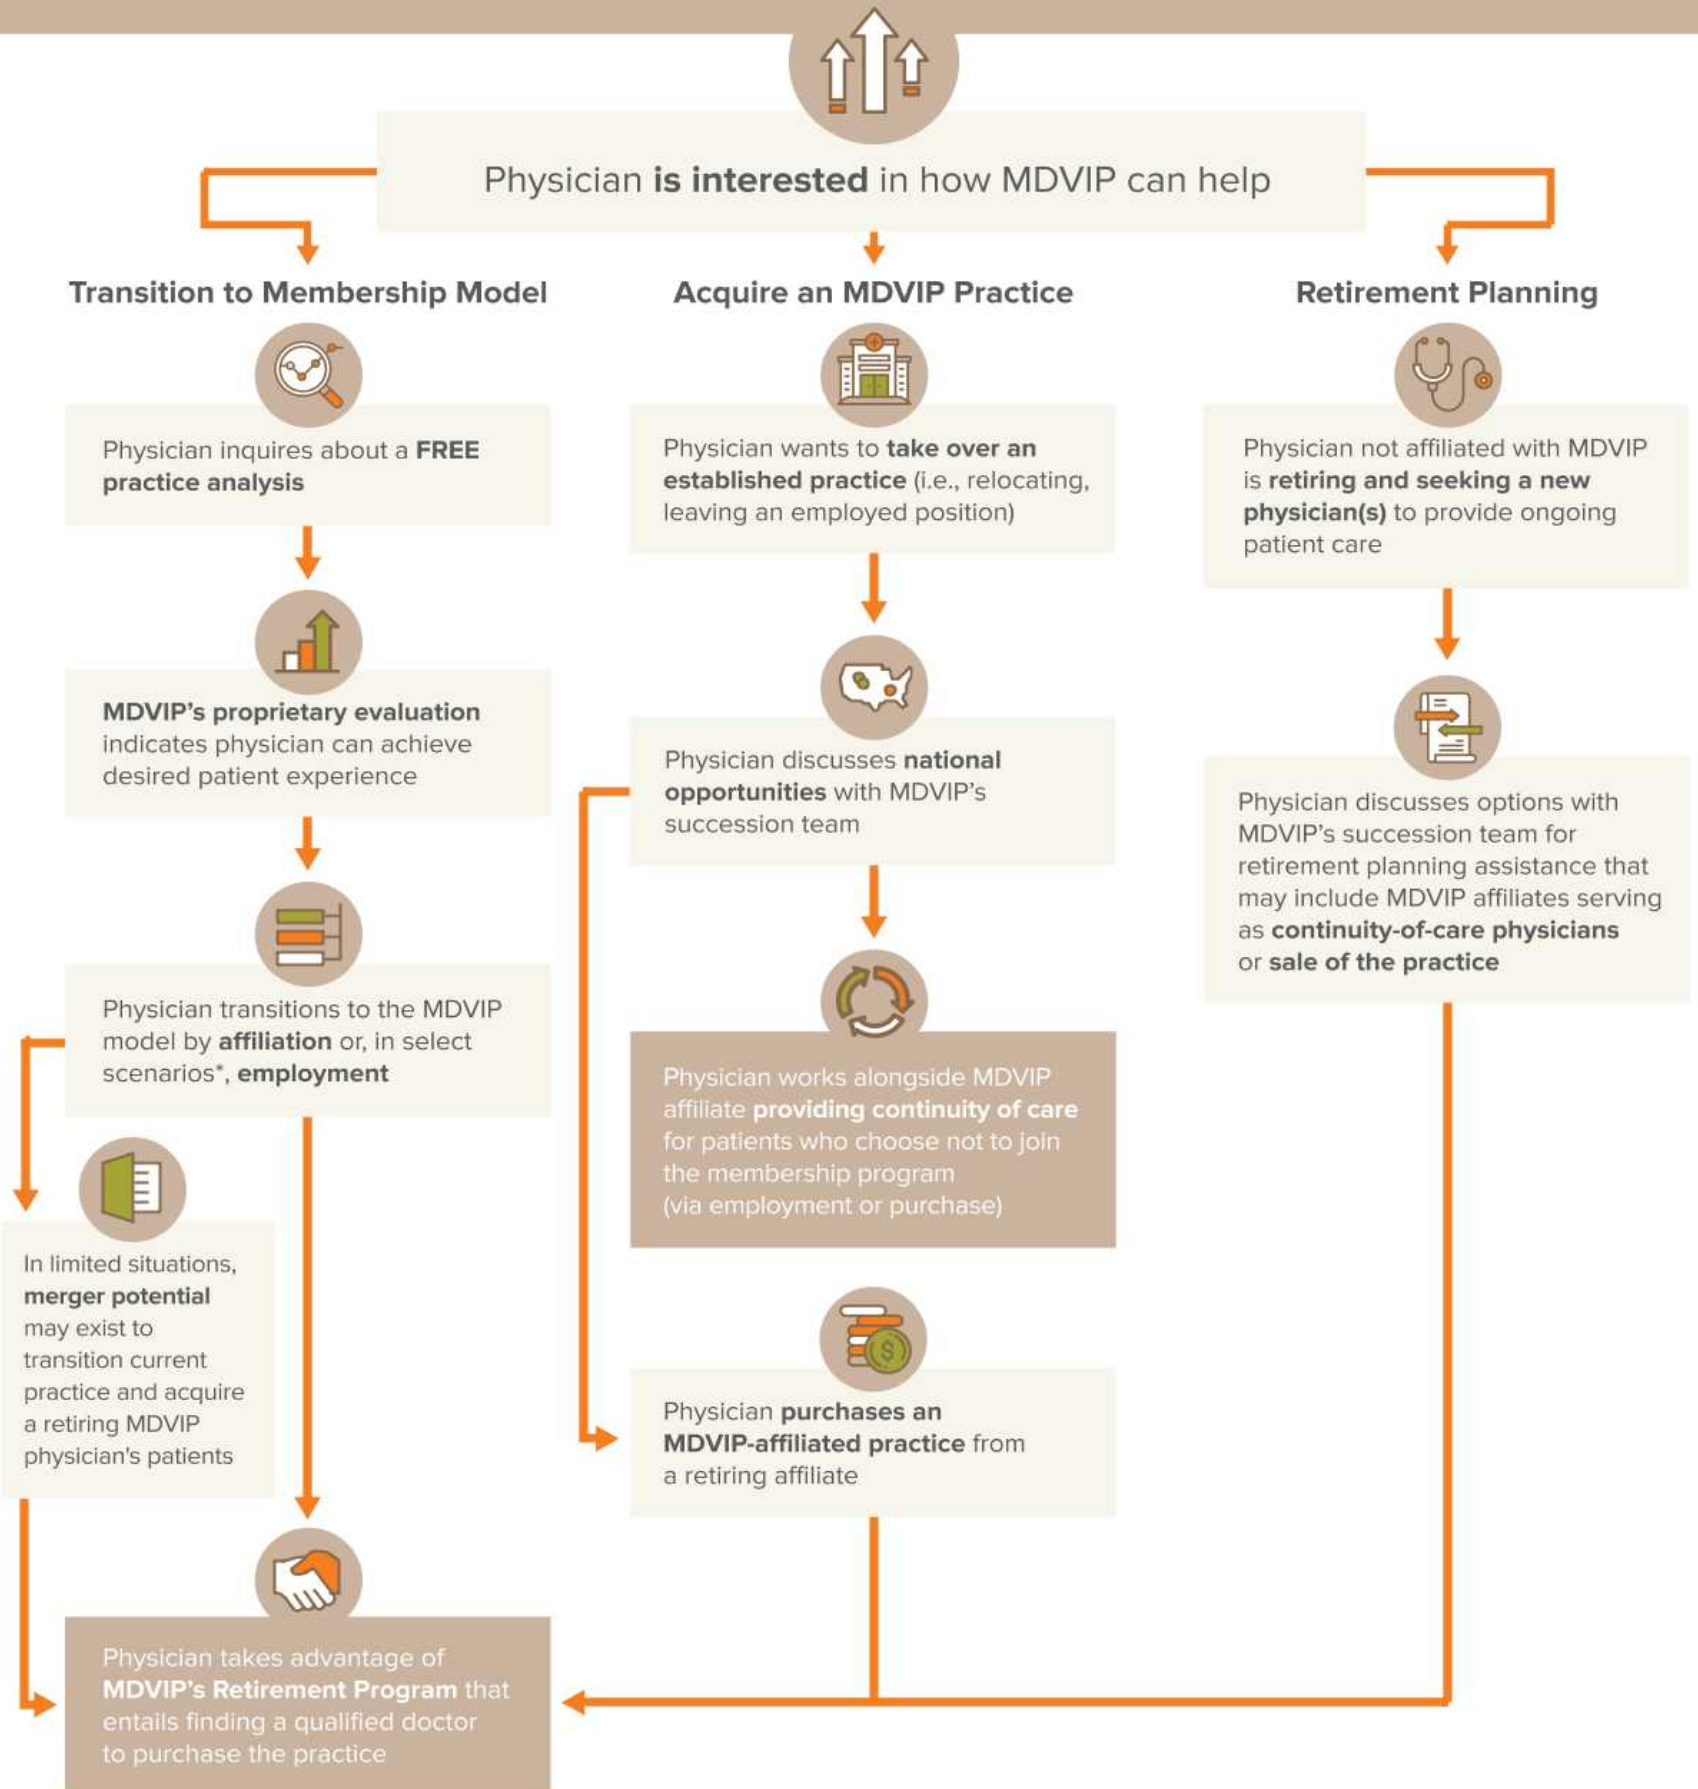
Physician **is interested** in how MDVIP can help

Transition to Membership Model

Physician inquires about a **FREE practice analysis**

**MDVIP's proprietary evaluation** indicates physician can achieve desired patient experience

Physician transitions to the MDVIP model by **affiliation** or, in select scenarios*, **employment**

In limited situations, **merger potential** may exist to transition current practice and acquire a retiring MDVIP physician's patients

Physician takes advantage of **MDVIP's Retirement Program** that entails finding a qualified doctor to purchase the practice

Acquire an MDVIP Practice

Physician wants to **take over an established practice** (i.e., relocating, leaving an employed position)

Physician discusses **national opportunities** with MDVIP's succession team

Physician works alongside MDVIP affiliate **providing continuity of care** for patients who choose not to join the membership program (via employment or purchase)

Physician **purchases an MDVIP-affiliated practice** from a retiring affiliate

Retirement Planning

Physician not affiliated with MDVIP is **retiring and seeking a new physician(s)** to provide ongoing patient care

Physician discusses options with MDVIP's succession team for retirement planning assistance that may include MDVIP affiliates serving as **continuity-of-care physicians** or **sale of the practice**